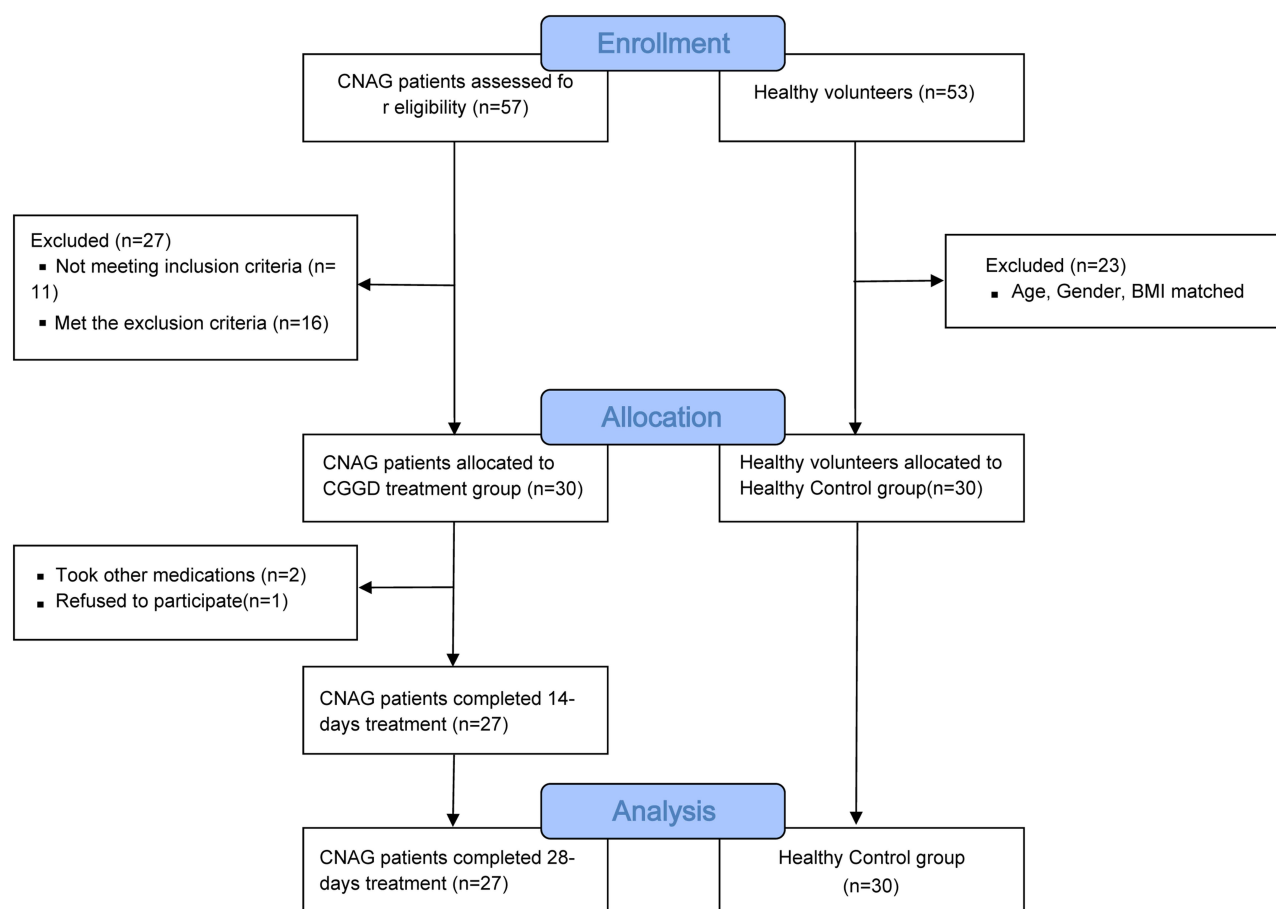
Enrollment

CNAG patients assessed fo r eligibility (n=57)

Healthy volunteers (n=53)

Excluded (n=27)
▪ Not meeting inclusion criteria (n= 11)
▪ Met the exclusion criteria (n=16)

Excluded (n=23)
▪ Age, Gender, BMI matched

Allocation

CNAG patients allocated to CGGD treatment group (n=30)

Healthy volunteers allocated to Healthy Control group(n=30)

▪ Took other medications (n=2)
▪ Refused to participate(n=1)

CNAG patients completed 14-days treatment (n=27)

Analysis

CNAG patients completed 28-days treatment (n=27)

Healthy Control group (n=30)